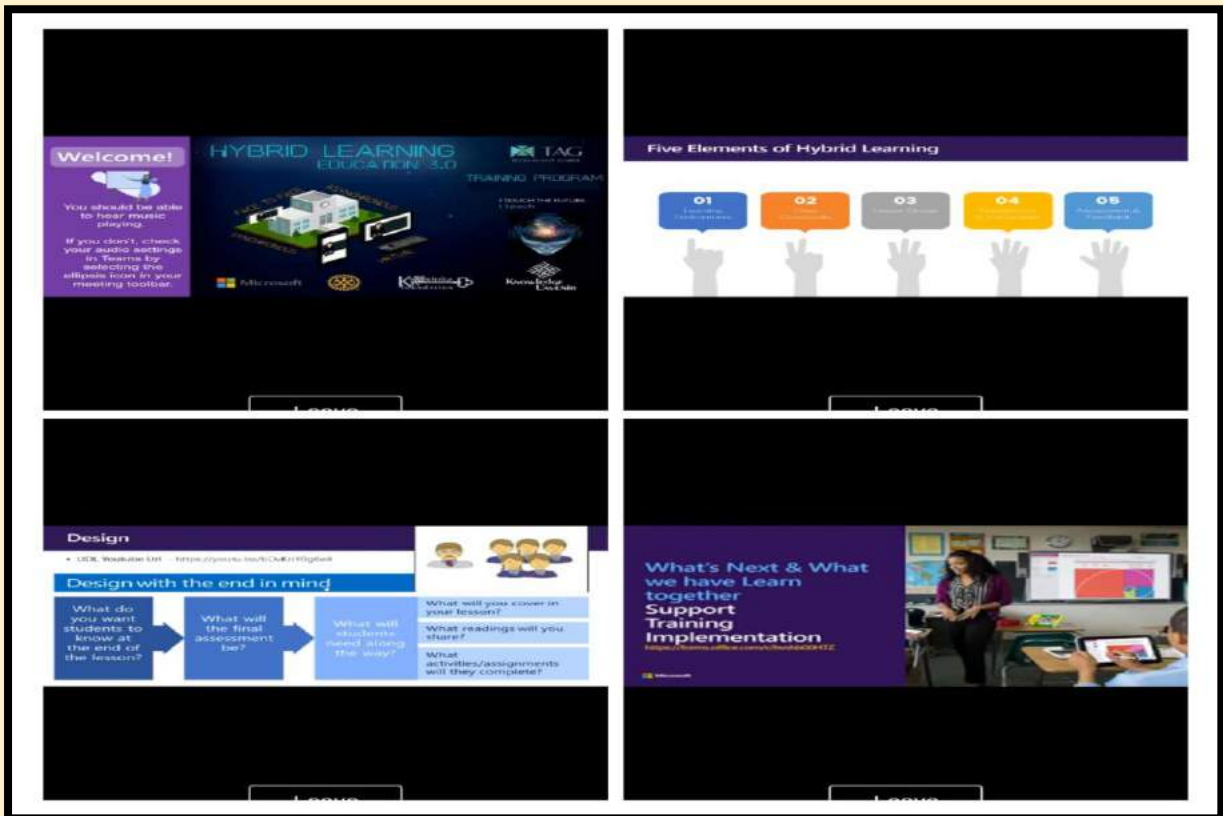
Welcome!

You should be able to hear music playing.

If you don't, check your audio settings in Teams by selecting the ellipsis icon in your meeting toolbar.

HYBRID LEARNING
EDUCATION 3.0

TAG

TRAINING PROGRAM

Microsoft

Knowledge

Leave

Five Elements of Hybrid Learning

01
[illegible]

02
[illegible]

03
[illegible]

04
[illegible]

05
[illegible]

Leave

Design

• UDL Youtube Url - https://youtu.be/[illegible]

Design with the end in mind

What do you want students to know at the end of the lesson?

What will the final assessment be?

What will students need along the way?

What will you cover in your lesson?

What readings will you share?

What activities/assignments will they complete?

Leave

What's Next & What we have Learn together
Support
Training
Implementation
https://forms.office.com/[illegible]

Microsoft

Leave